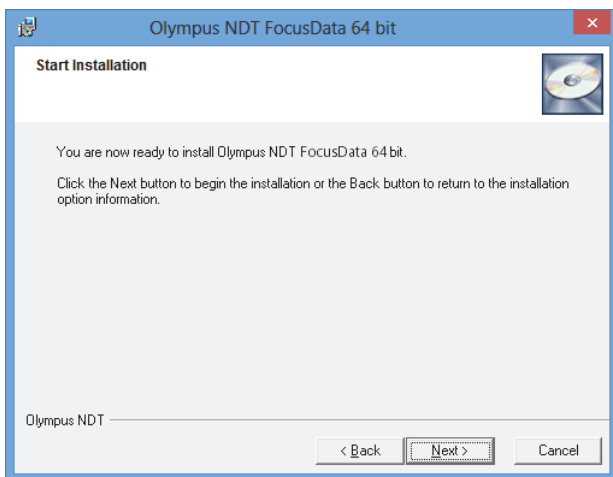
Olympus NDT FocusData 64 bit

Start Installation

You are now ready to install Olympus NDT FocusData 64 bit.

Click the Next button to begin the installation or the Back button to return to the installation option information.

Olympus NDT

< Back

Next >

Cancel